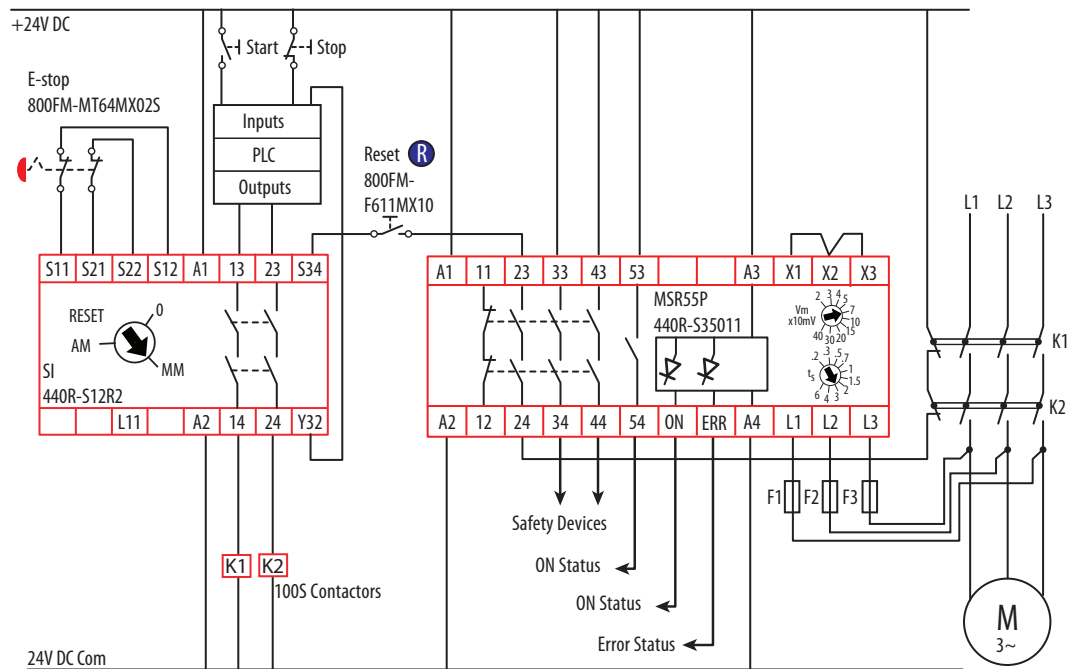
+24V DC

Start

Stop

E-stop
800FM-MT64MX02S

Inputs

PLC

Outputs

Reset R
800FM-F611MX10

| S11 | S21 | S22 | S12 | A1 | 13 | 23 | S34 |
|---|---|---|---|---|---|---|---|

RESET
0
AM
MM
SI
440R-S12R2

|  |  | L11 |  | A2 | 14 | 24 | Y32 |
|---|---|---|---|---|---|---|---|

| A1 | 11 | 23 | 33 | 43 | 53 |  |  | A3 | X1 | X2 | X3 |
|---|---|---|---|---|---|---|---|---|---|---|---|

MSR55P
440R-S35011

Vm x10mV
2 3 4 5 7 10 15 20 30 40

$t_s$
.2 .3 .5 .7 1 1.5 2 3 4 6

| A2 | 12 | 24 | 34 | 44 | 54 | ON | ERR | A4 | L1 | L2 | L3 |
|---|---|---|---|---|---|---|---|---|---|---|---|

L1 L2 L3

K1

K2

F1 F2 F3

Safety Devices

ON Status

ON Status

Error Status

K1 K2
100S Contactors

M
3~

24V DC Com